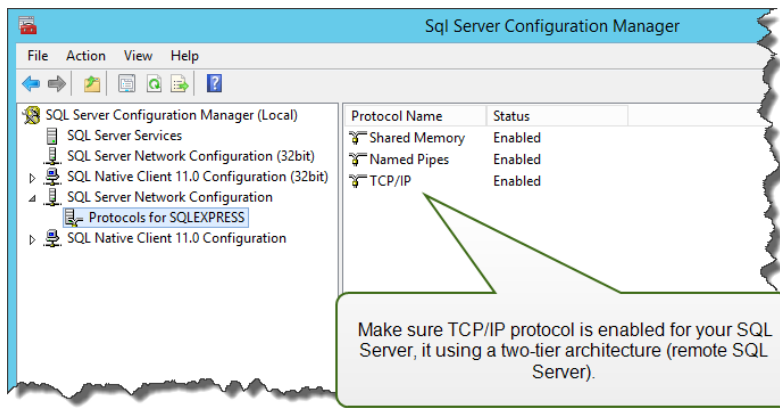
Sql Server Configuration Manager

File Action View Help

SQL Server Configuration Manager (Local)
SQL Server Services
SQL Server Network Configuration (32bit)
SQL Native Client 11.0 Configuration (32bit)
SQL Server Network Configuration
Protocols for SQLEXPRESS
SQL Native Client 11.0 Configuration

| Protocol Name | Status |
|---|---|
| Shared Memory | Enabled |
| Named Pipes | Enabled |
| TCP/IP | Enabled |

Make sure TCP/IP protocol is enabled for your SQL Server, it using a two-tier architecture (remote SQL Server).